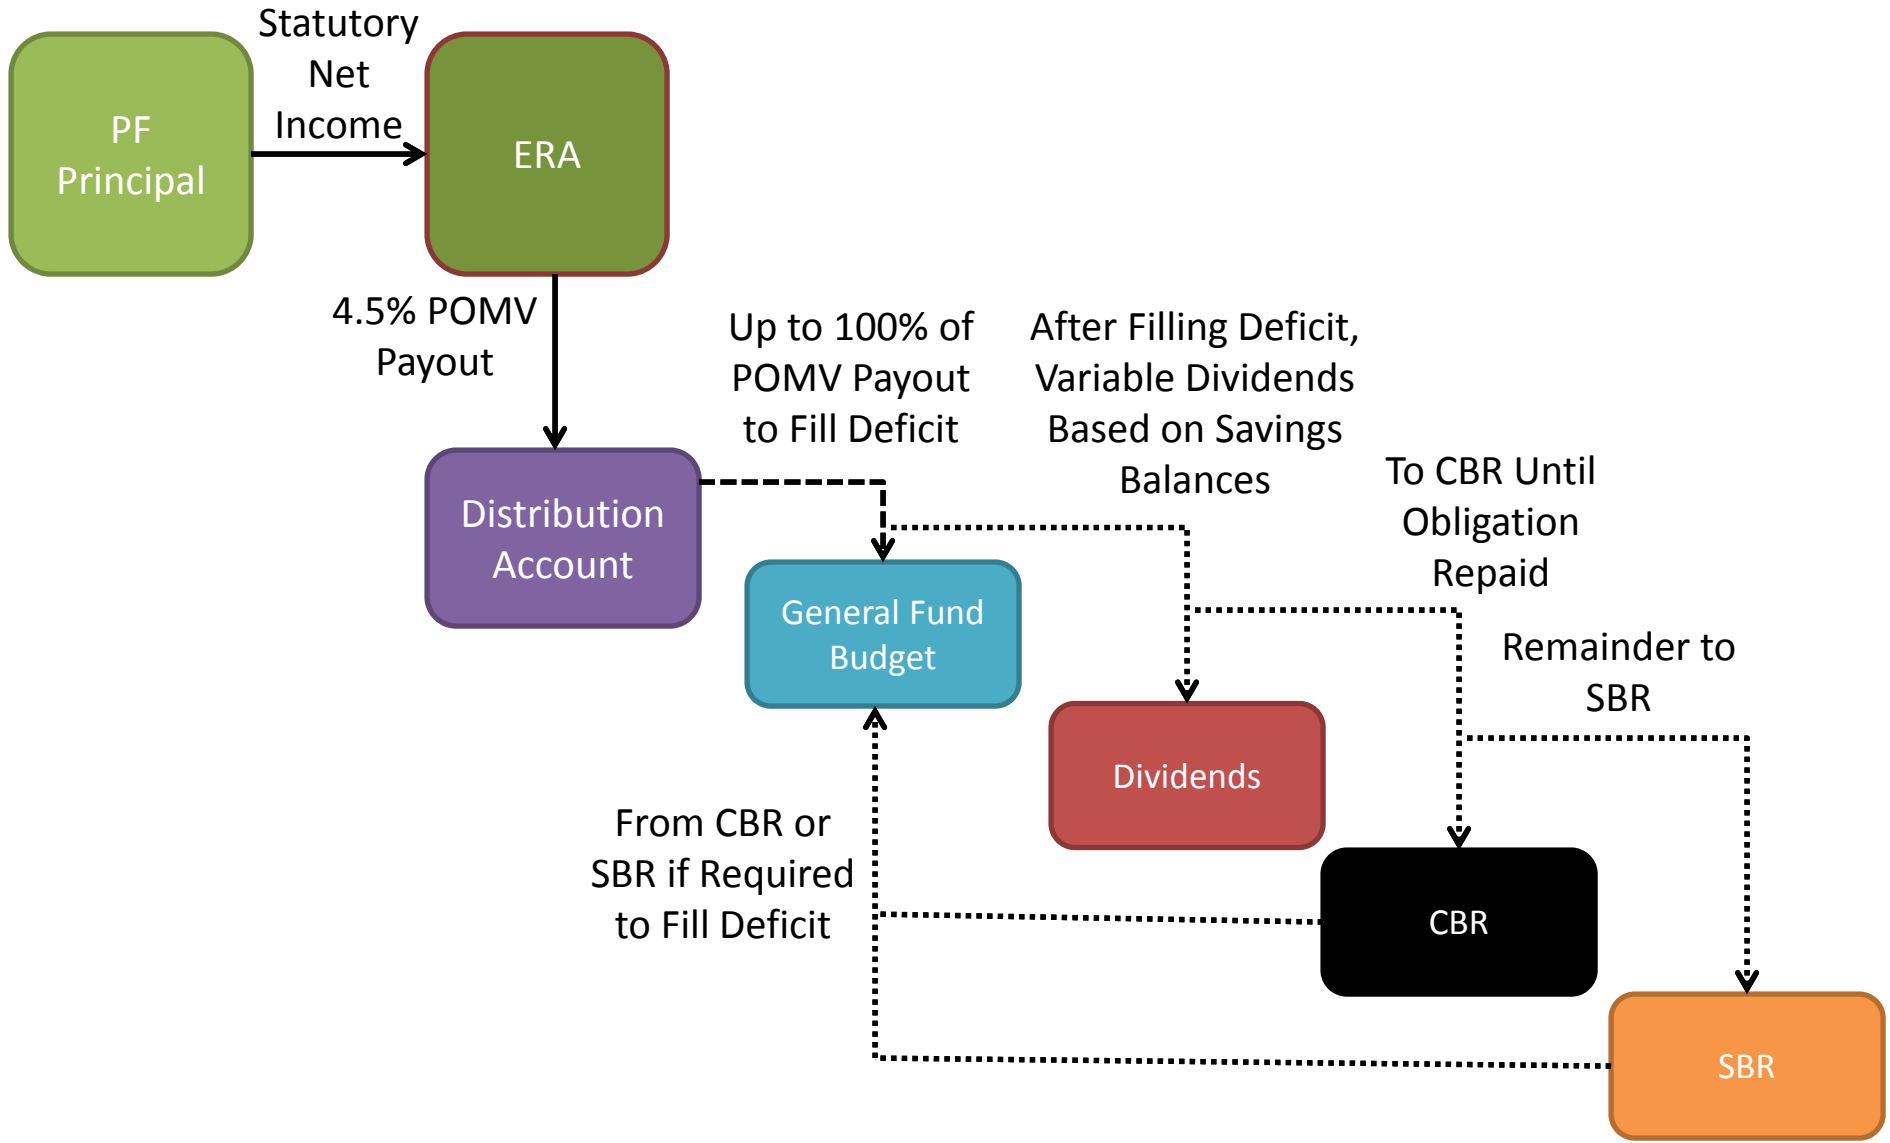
PF Principal

Statutory Net Income

ERA

4.5% POMV Payout

Distribution Account

Up to 100% of POMV Payout to Fill Deficit

After Filling Deficit, Variable Dividends Based on Savings Balances

General Fund Budget

To CBR Until Obligation Repaid

Remainder to SBR

Dividends

From CBR or SBR if Required to Fill Deficit

CBR

SBR